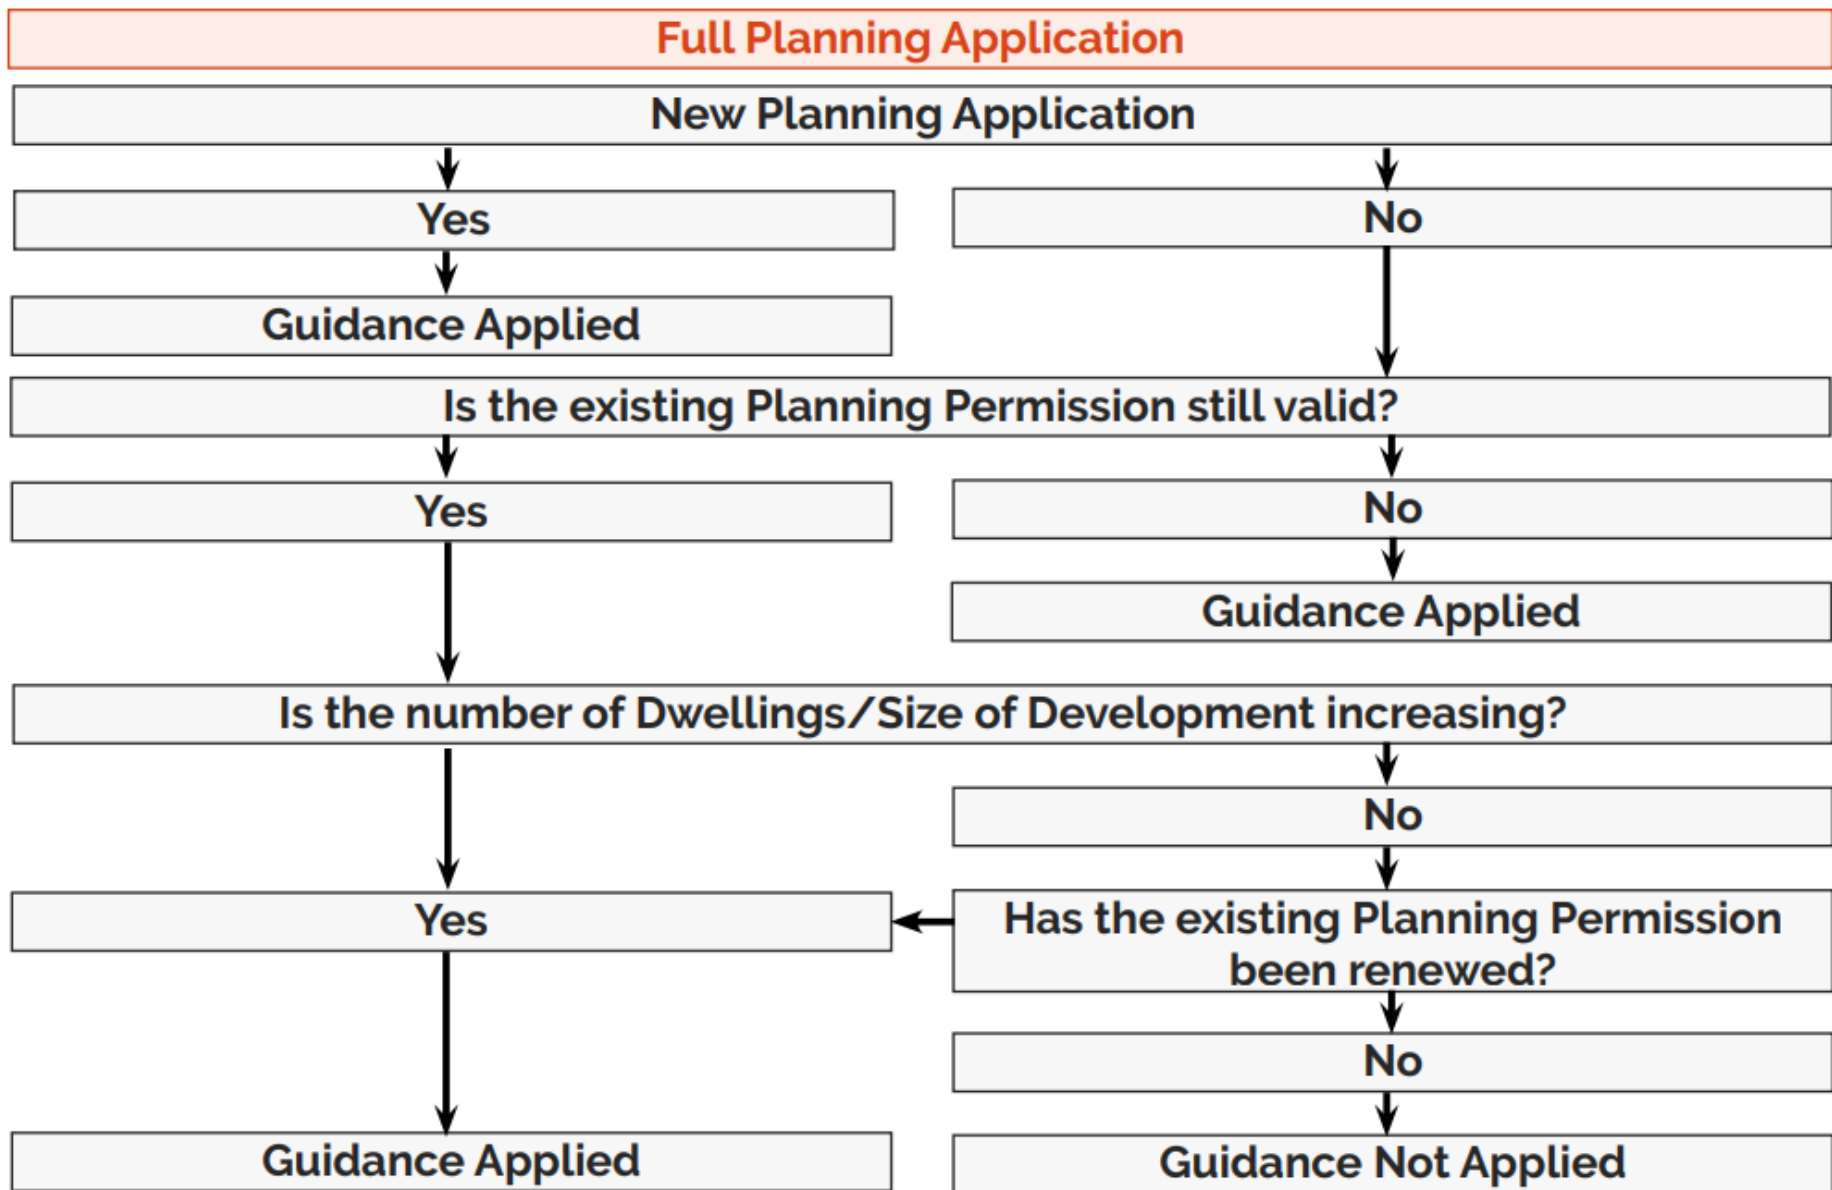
Full Planning Application

New Planning Application

Yes

No

Guidance Applied

Is the existing Planning Permission still valid?

Yes

No

Guidance Applied

Is the number of Dwellings/Size of Development increasing?

No

Yes

Has the existing Planning Permission been renewed?

No

Guidance Applied

Guidance Not Applied